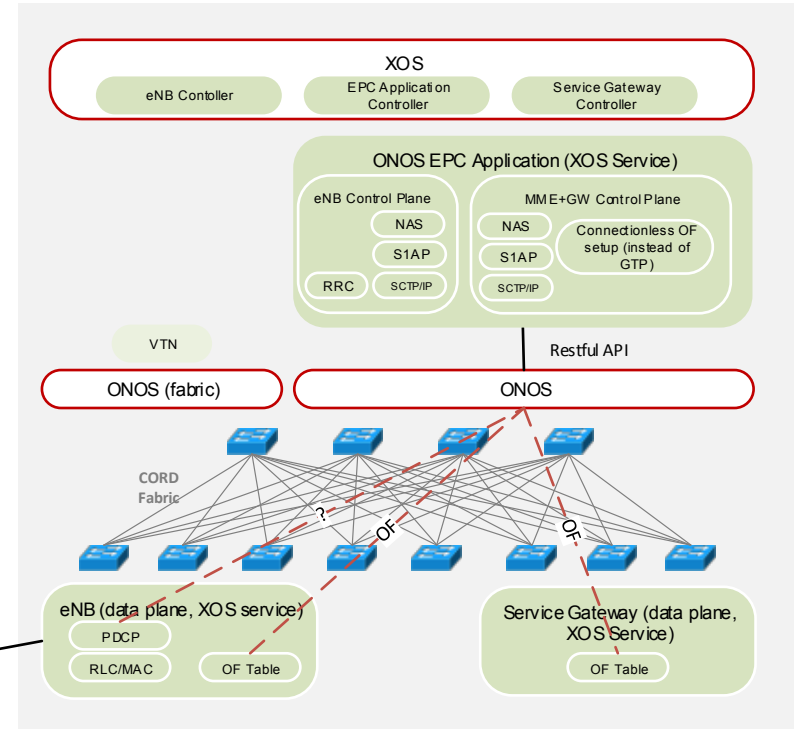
XOS

eNB Contoller

EPC Application Controller

Service Gateway Controller

ONOS EPC Application (XOS Service)

eNB Control Plane

NAS

S1AP

RRC

SCTP/IP

MME+GW Control Plane

NAS

S1AP

SCTP/IP

Connectionless OF setup (instead of GTP)

VTN

Restful API

ONOS (fabric)

ONOS

CORD Fabric

?

OF

OF

eNB (data plane, XOS service)

PDCP

RLC/MAC

OF Table

Service Gateway (data plane, XOS Service)

OF Table